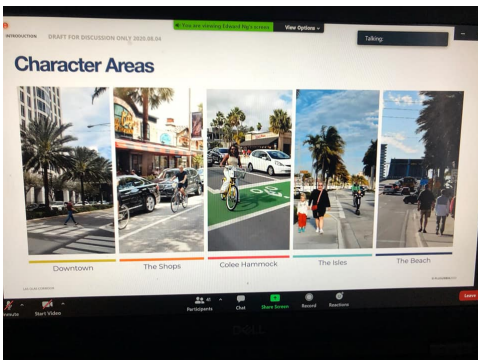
INTRODUCTION DRAFT FOR DISCUSSION ONLY 2020.08.04

You are viewing Edward Ng's screen. View Options

Talking:

Character Areas

Downtown

The Shops

Colee Hammock

The Isles

The Beach

Unmute

Start Video

Participants

Chat

Share Screen

Record

Reactions

Leave